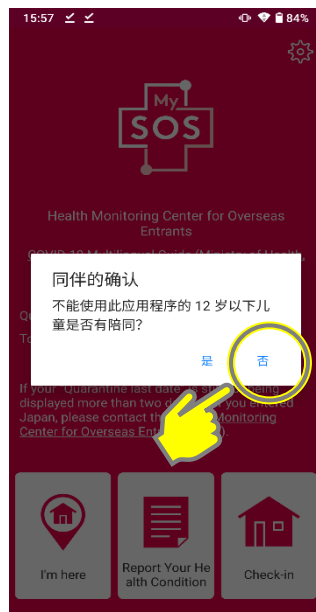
15:57 84%

My
SOS

Health Monitoring Center for Overseas Entrants

COVID-19 Multilingual Guide (Ministry of Health, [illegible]

同伴的确认
不能使用此应用程序的 12 岁以下儿童是否有陪同?
是 否

Qu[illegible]

To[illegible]

If your Quarantine last date is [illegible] displayed more than two d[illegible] you entered Japan, please contact the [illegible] Monitoring Center for Overseas Ent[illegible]

I'm here

Report Your Health Condition

Check-in